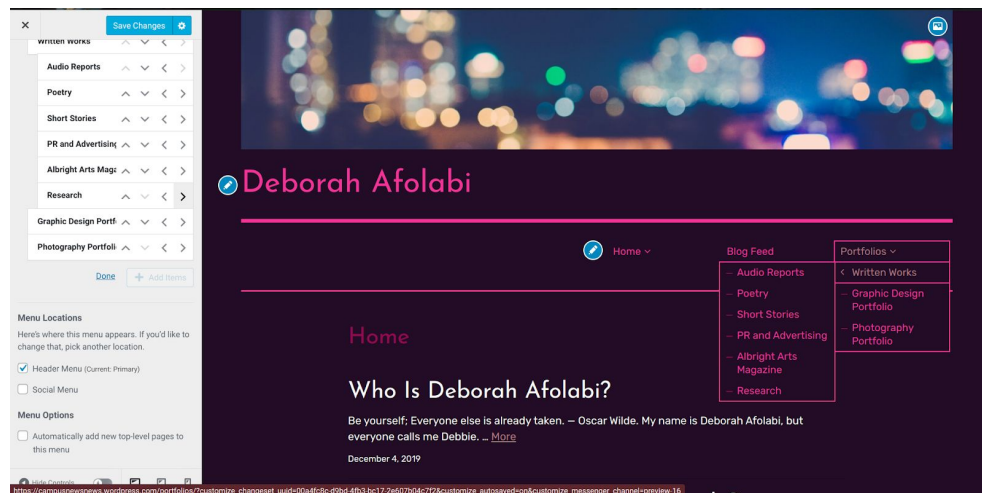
×
Save Changes

Written Works
Audio Reports
Poetry
Short Stories
PR and Advertising
Albright Arts Maga
Research
Graphic Design Portf
Photography Portfoli

Done
Add Items

Menu Locations
Here's where this menu appears. If you'd like to change that, pick another location.
Header Menu (Current: Primary)
Social Menu

Menu Options
Automatically add new top-level pages to this menu

Hide Controls

https://campusnewsnews.wordpress.com/portfolios/?customize_changeset_uuid=00a4fc8c-d9bd-4fb3-bc17-2e607b04c7f2&customize_autosaved=on&customize_messenger_channel=preview-16

Deborah Afolabi

Home
Blog Feed
Portfolios
Written Works
Audio Reports
Poetry
Short Stories
PR and Advertising
Albright Arts Magazine
Research
Graphic Design Portfolio
Photography Portfolio

Home

Who Is Deborah Afolabi?

Be yourself; Everyone else is already taken. — Oscar Wilde. My name is Deborah Afolabi, but everyone calls me Debbie. … More

December 4, 2019